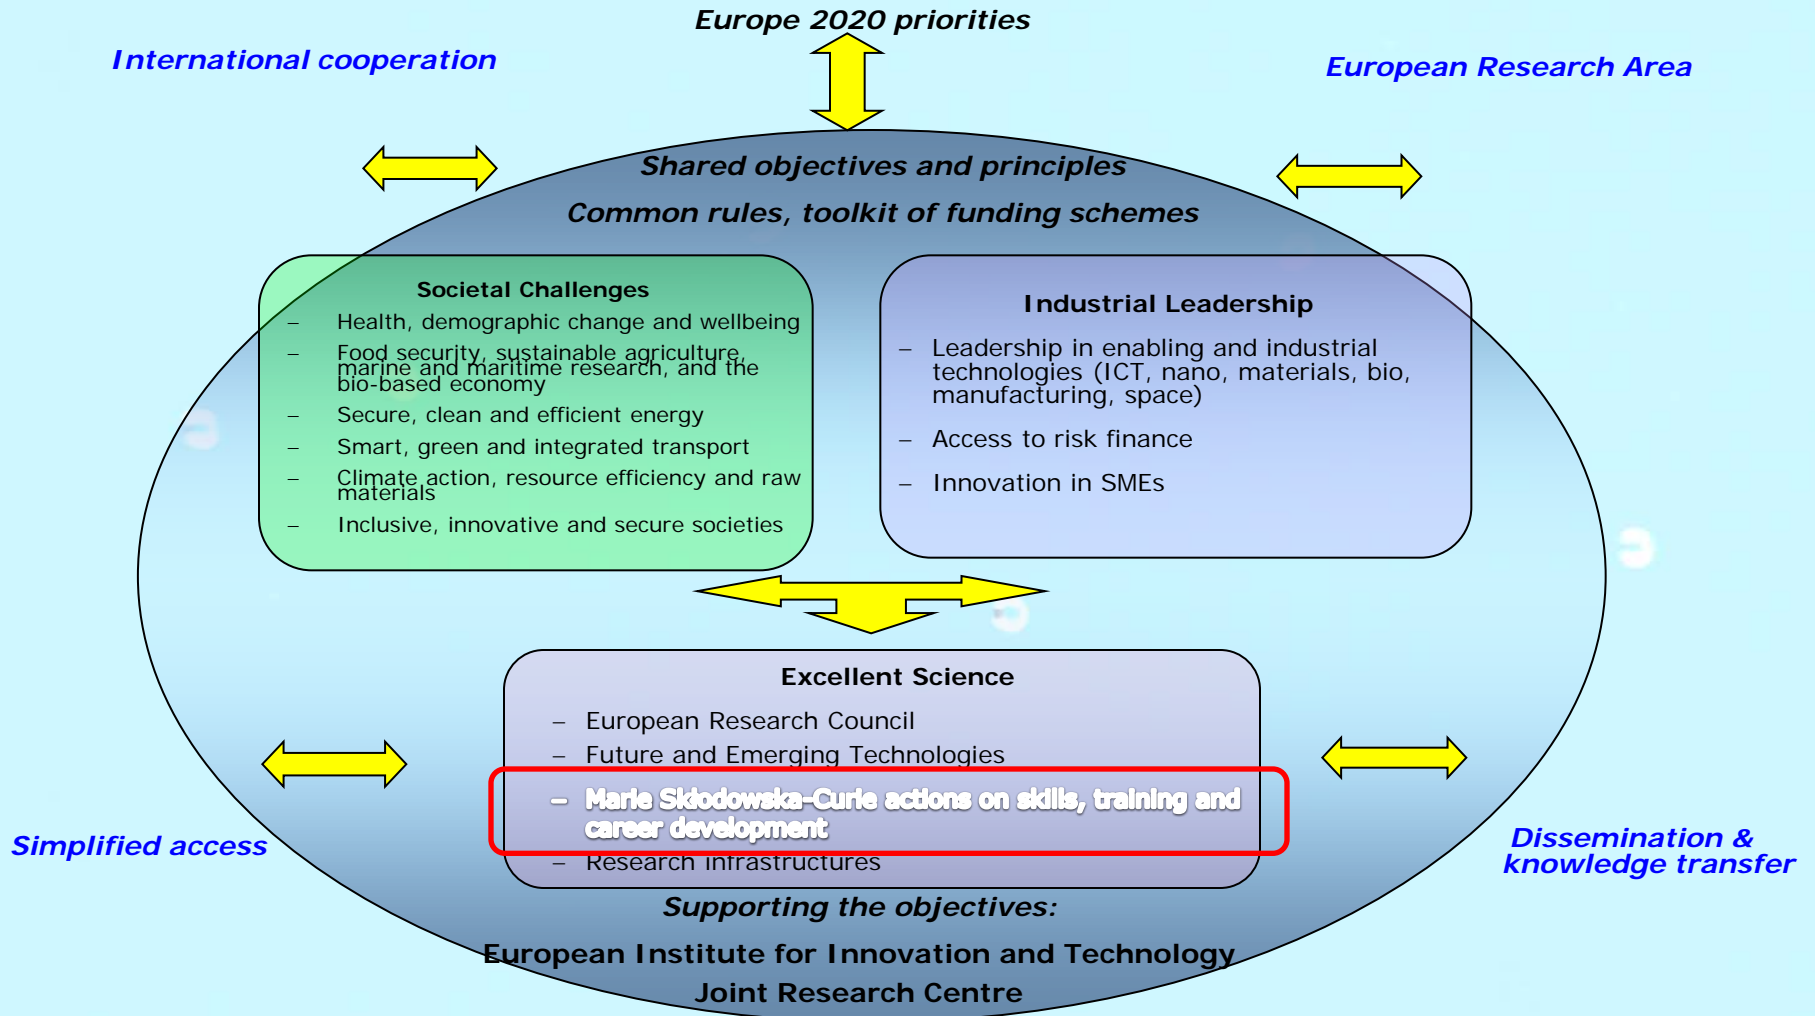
Europe 2020 priorities

International cooperation

European Research Area

Shared objectives and principles

Common rules, toolkit of funding schemes

Societal Challenges
– Health, demographic change and wellbeing
– Food security, sustainable agriculture, marine and maritime research, and the bio-based economy
– Secure, clean and efficient energy
– Smart, green and integrated transport
– Climate action, resource efficiency and raw materials
– Inclusive, innovative and secure societies

Industrial Leadership
– Leadership in enabling and industrial technologies (ICT, nano, materials, bio, manufacturing, space)
– Access to risk finance
– Innovation in SMEs

Excellent Science
– European Research Council
– Future and Emerging Technologies
– Marie Skłodowska-Curie actions on skills, training and career development
– Research infrastructures

Simplified access

Dissemination & knowledge transfer

Supporting the objectives:

European Institute for Innovation and Technology

Joint Research Centre